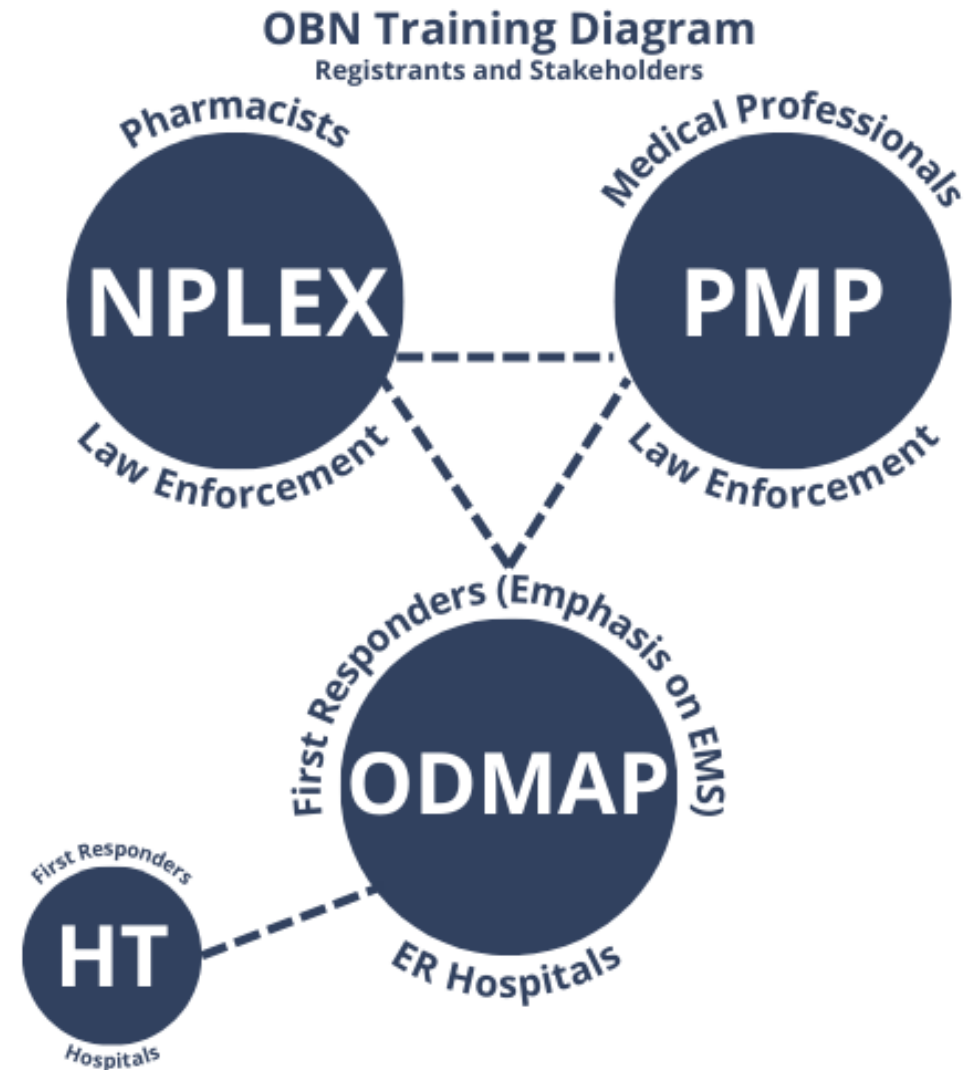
OBN Training Diagram
Registrants and Stakeholders

Pharmacists
NPLEX
Law Enforcement

Medical Professionals
PMP
Law Enforcement

First Responders (Emphasis on EMS)
ODMAP
ER Hospitals

First Responders
HT
Hospitals